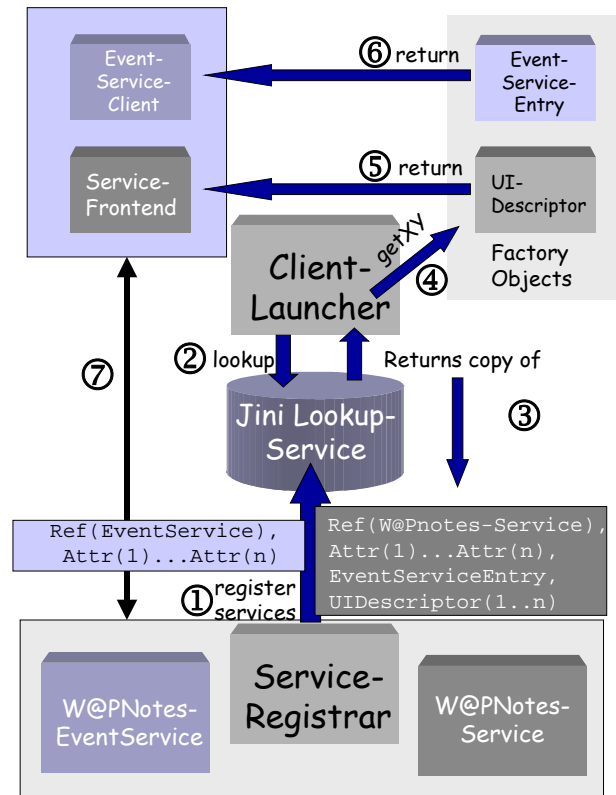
Event-Service-Client

Service-Frontend

⑥ return

Event-Service-Entry

⑤ return

UI-Descriptor

Factory Objects

getXY

Client-Launcher

④

② lookup

Returns copy of

③

Jini Lookup-Service

⑦

Ref(EventService), Attr(1)...Attr(n)

Ref(W@Pnotes-Service), Attr(1)...Attr(n), EventServiceEntry, UIDescriptor(1..n)

① register services

W@PNotes-EventService

Service-Registrar

W@PNotes-Service